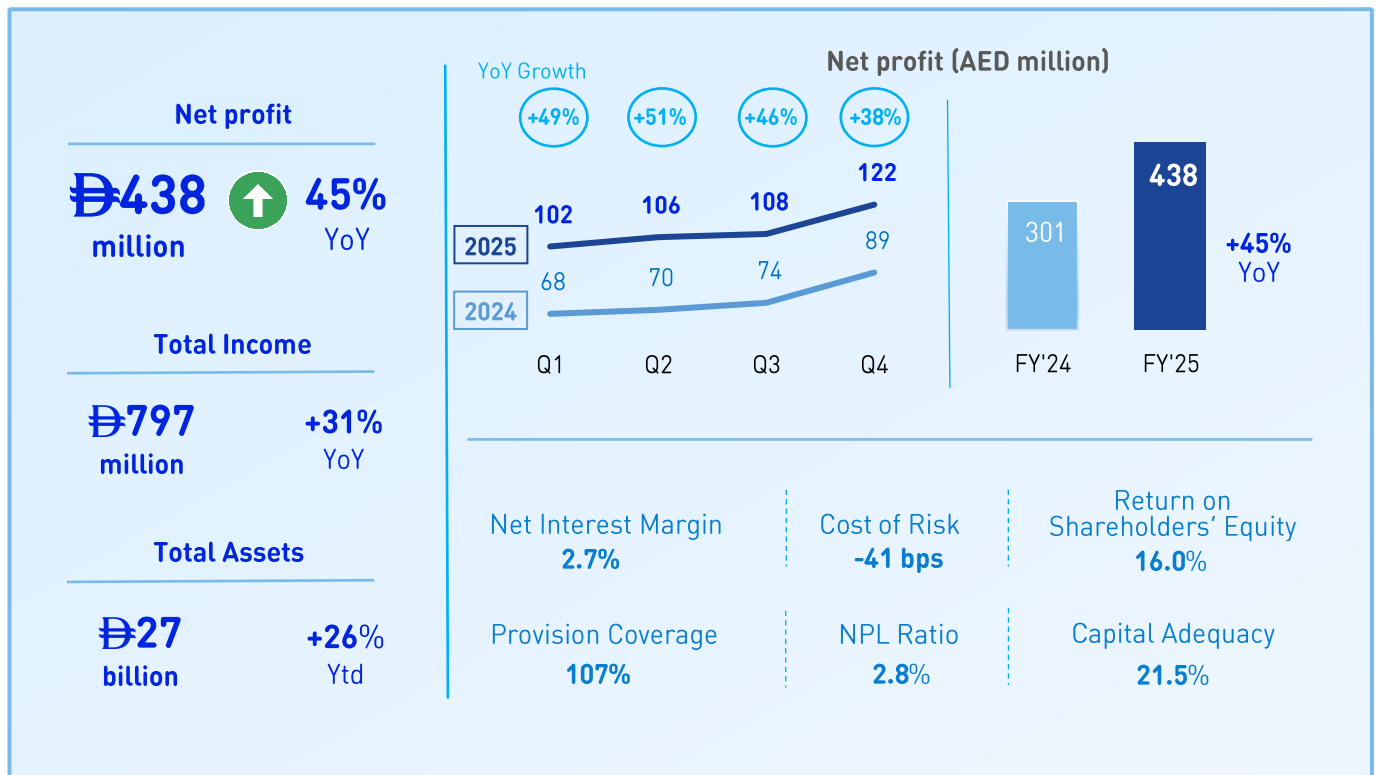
Net profit

Đ438 million

45% YoY

Total Income

Đ797 million

+31% YoY

Total Assets

Đ27 billion

+26% Ytd

YoY Growth

+49% +51% +46% +38%

Net profit (AED million)

2025: 102, 106, 108, 122

2024: 68, 70, 74, 89

Q1 Q2 Q3 Q4

| FY'24 | FY'25 |
|---|---|
| 301 | 438 |

+45% YoY

Net Interest Margin
2.7%

Cost of Risk
-41 bps

Return on Shareholders' Equity
16.0%

Provision Coverage
107%

NPL Ratio
2.8%

Capital Adequacy
21.5%